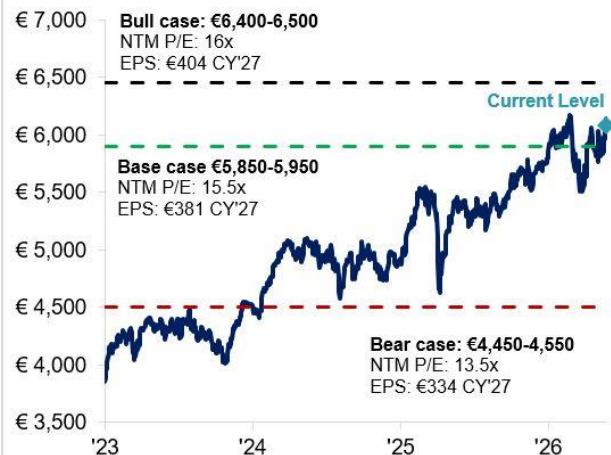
€ 7,000
€ 6,500
€ 6,000
€ 5,500
€ 5,000
€ 4,500
€ 4,000
€ 3,500

Bull case: €6,400-6,500
NTM P/E: 16x
EPS: €404 CY'27

Current Level

Base case €5,850-5,950
NTM P/E: 15.5x
EPS: €381 CY'27

Bear case: €4,450-4,550
NTM P/E: 13.5x
EPS: €334 CY'27

'23
'24
'25
'26